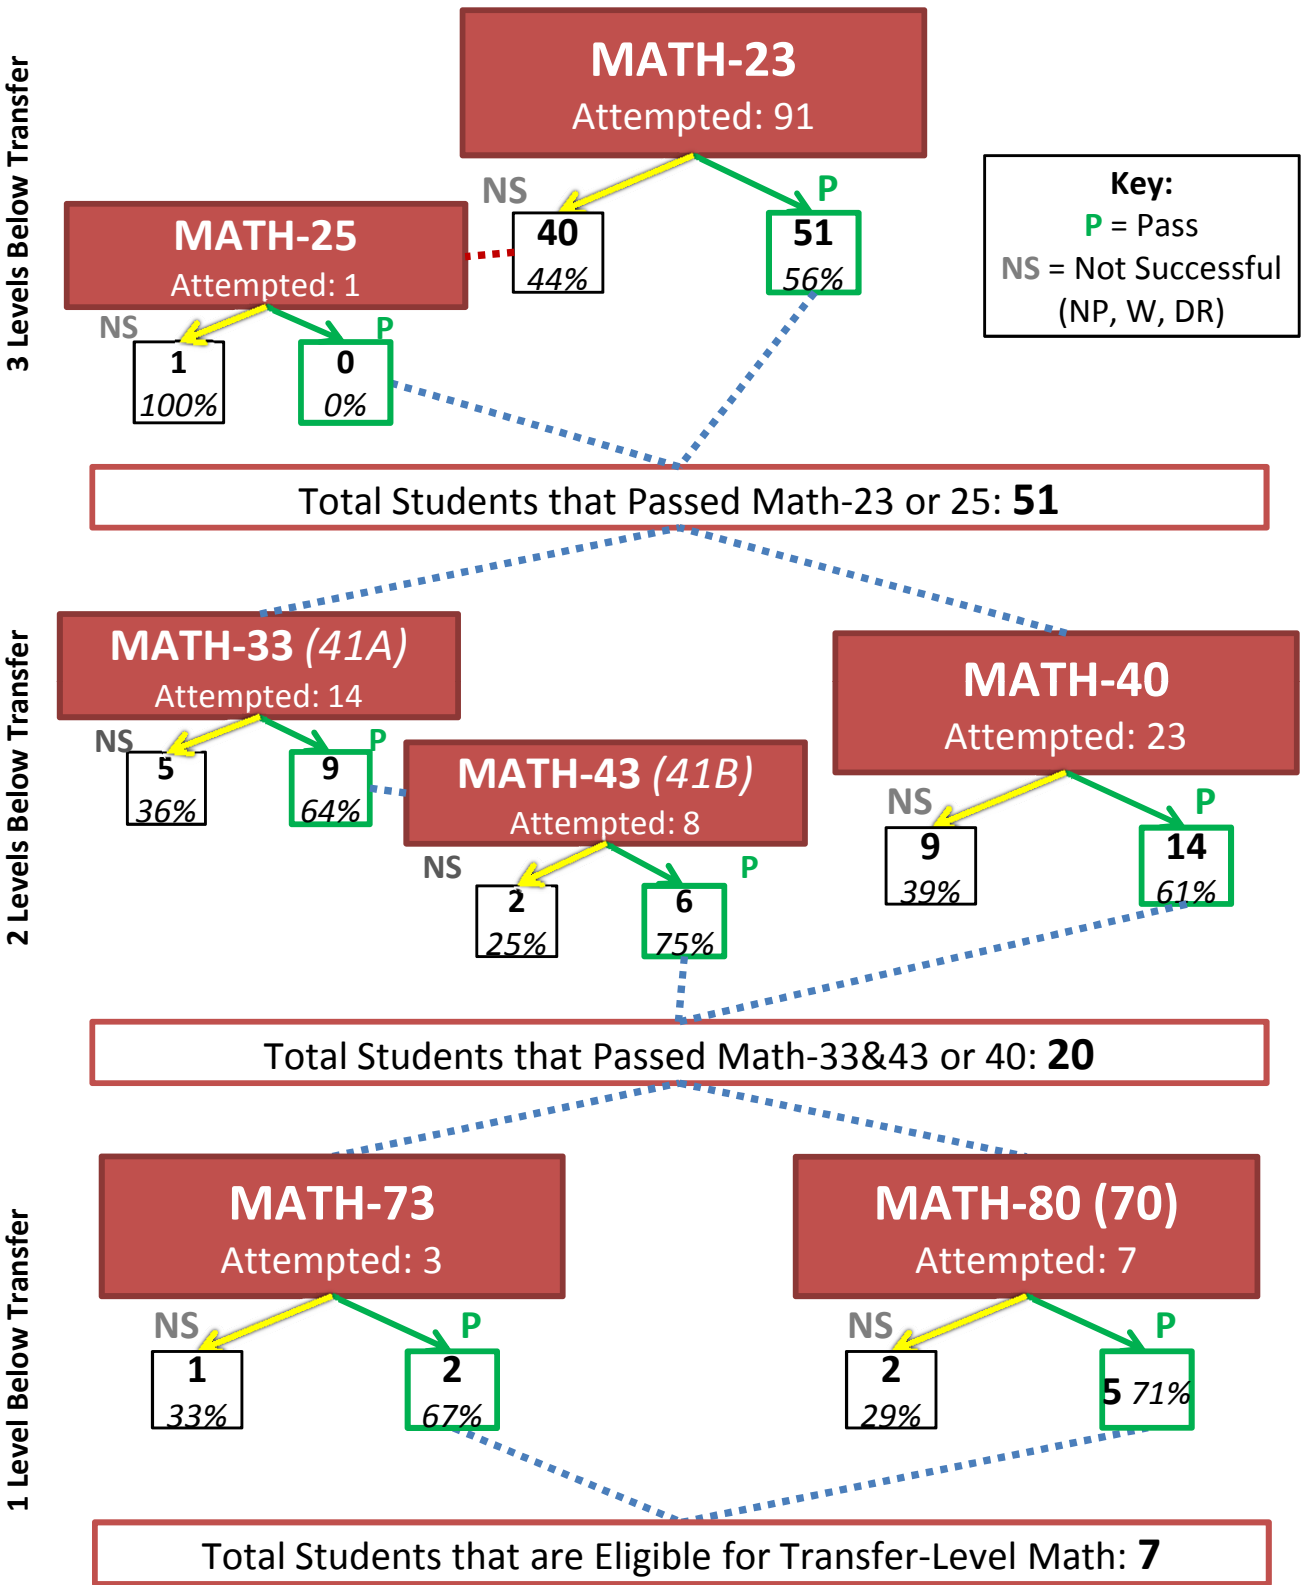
3 Levels Below Transfer

MATH-23
Attempted: 91

NS
40
44%

P
51
56%

Key:
P = Pass
NS = Not Successful (NP, W, DR)

MATH-25
Attempted: 1

NS
1
100%

P
0
0%

Total Students that Passed Math-23 or 25: **51**

2 Levels Below Transfer

MATH-33 *(41A)*
Attempted: 14

NS
5
36%

P
9
64%

MATH-43 *(41B)*
Attempted: 8

NS
2
25%

P
6
75%

MATH-40
Attempted: 23

NS
9
39%

P
14
61%

Total Students that Passed Math-33&43 or 40: **20**

1 Level Below Transfer

MATH-73
Attempted: 3

NS
1
33%

P
2
67%

MATH-80 (70)
Attempted: 7

NS
2
29%

P
5 71%

Total Students that are Eligible for Transfer-Level Math: **7**